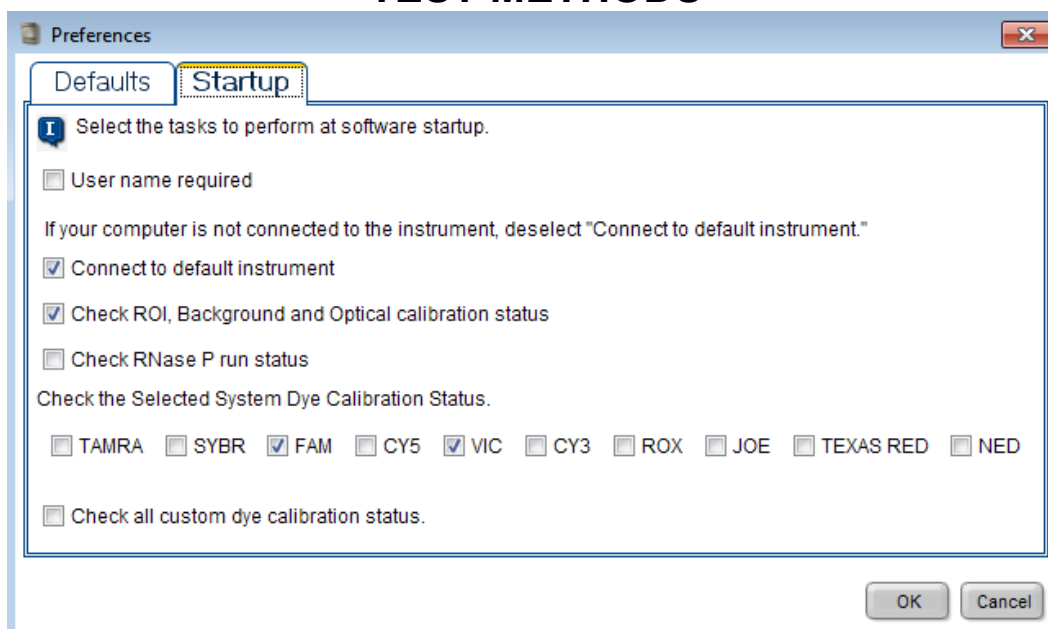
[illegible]

Preferences

Defaults Startup

Select the tasks to perform at software startup.

User name required

If your computer is not connected to the instrument, deselect "Connect to default instrument."

Connect to default instrument

Check ROI, Background and Optical calibration status

Check RNase P run status

Check the Selected System Dye Calibration Status.

TAMRA SYBR FAM CY5 VIC CY3 ROX JOE TEXAS RED NED

Check all custom dye calibration status.

OK Cancel